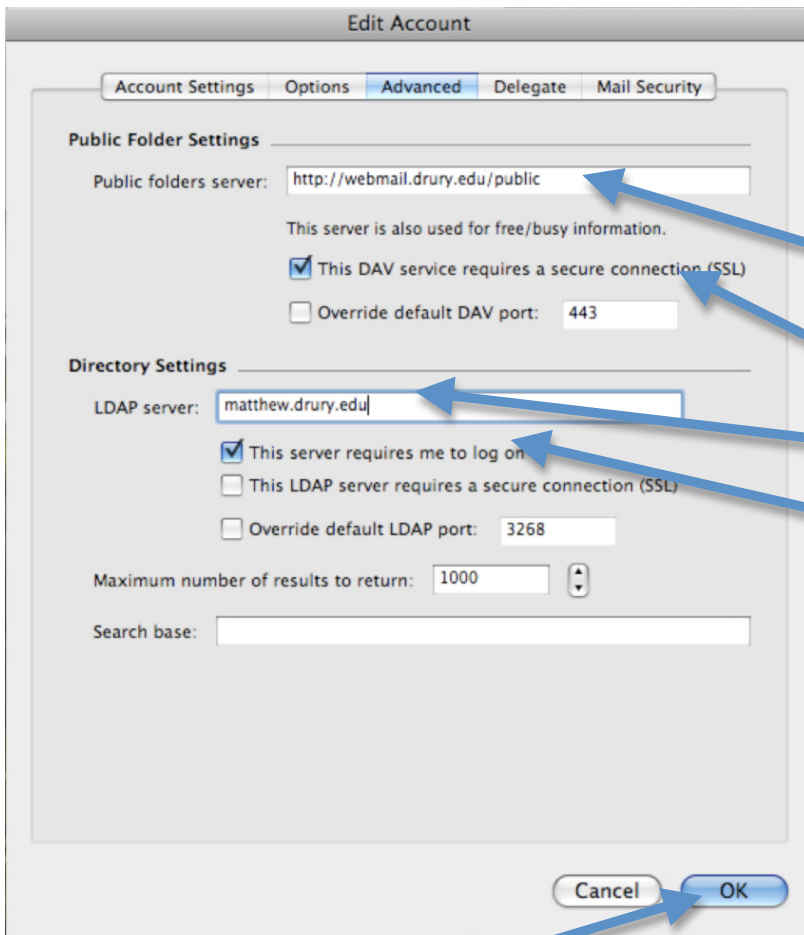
Edit Account

Account Settings | Options | Advanced | Delegate | Mail Security

Public Folder Settings

Public folders server: http://webmail.drury.edu/public

This server is also used for free/busy information.

This DAV service requires a secure connection (SSL)

Override default DAV port: 443

Directory Settings

LDAP server: matthew.drury.edu

This server requires me to log on

This LDAP server requires a secure connection (SSL)

Override default LDAP port: 3268

Maximum number of results to return: 1000

Search base:

Cancel

OK